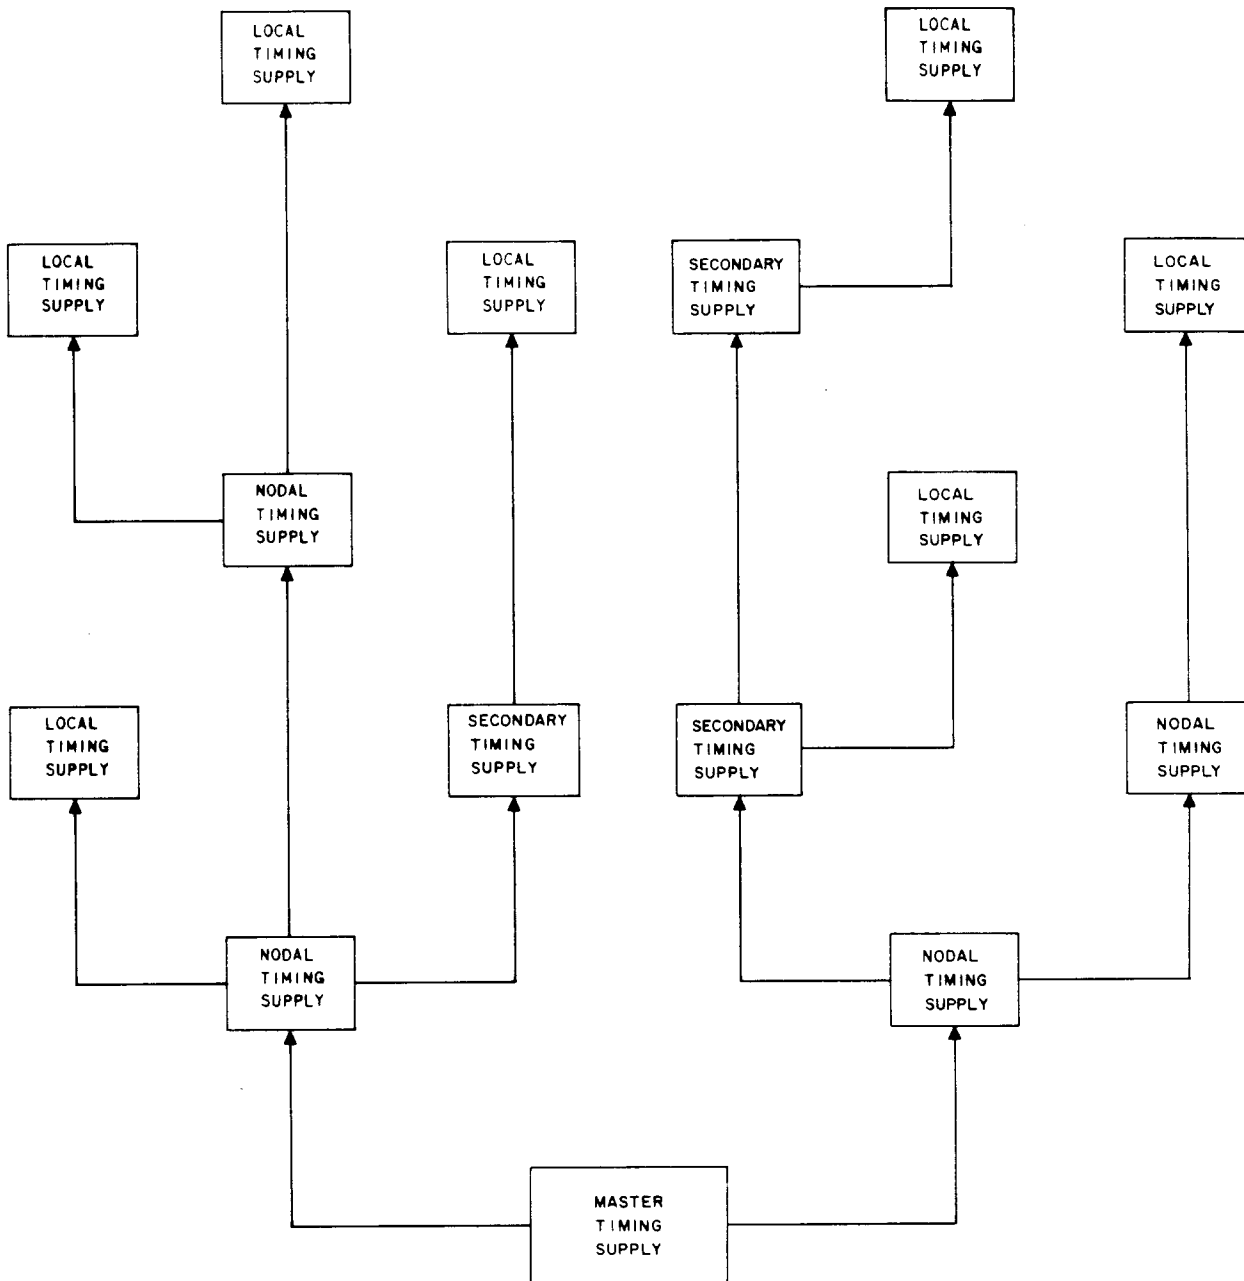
LOCAL TIMING SUPPLY

LOCAL TIMING SUPPLY

LOCAL TIMING SUPPLY

LOCAL TIMING SUPPLY

SECONDARY TIMING SUPPLY

LOCAL TIMING SUPPLY

NODAL TIMING SUPPLY

LOCAL TIMING SUPPLY

LOCAL TIMING SUPPLY

SECONDARY TIMING SUPPLY

SECONDARY TIMING SUPPLY

NODAL TIMING SUPPLY

NODAL TIMING SUPPLY

NODAL TIMING SUPPLY

MASTER TIMING SUPPLY